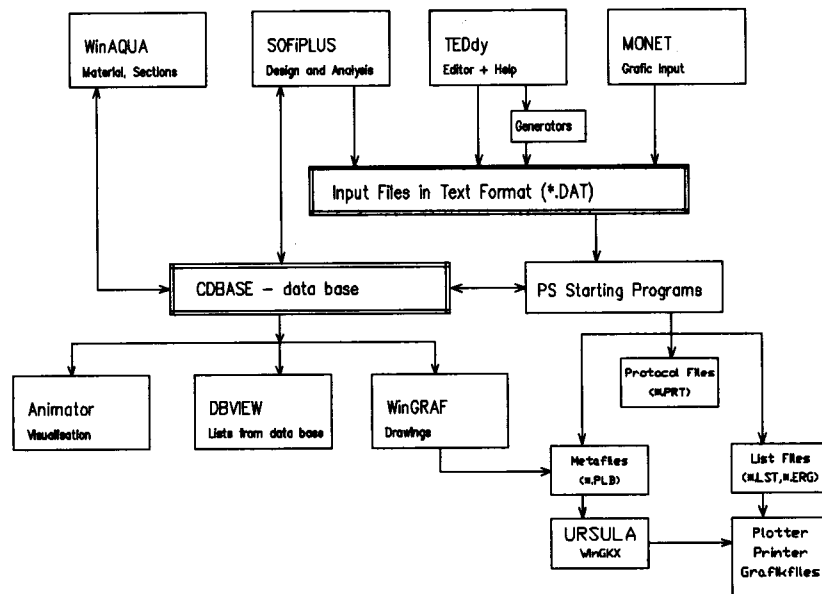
WinAQUA
Material, Sections

SOFiPLUS
Design and Analysis

TEDdy
Editor + Help

MONET
Grafic Input

Generators

Input Files in Text Format (*.DAT)

CDBASE - data base

PS Starting Programs

Protocol Files
(*.PRT)

Animator
Visualisation

DBVIEW
Lists from data base

WinGRAF
Drawings

Metafiles
(*.PLB)

List Files
(*.LST,*.ERG)

URSULA
WinGKX

Plotter
Printer
Grafikfiles